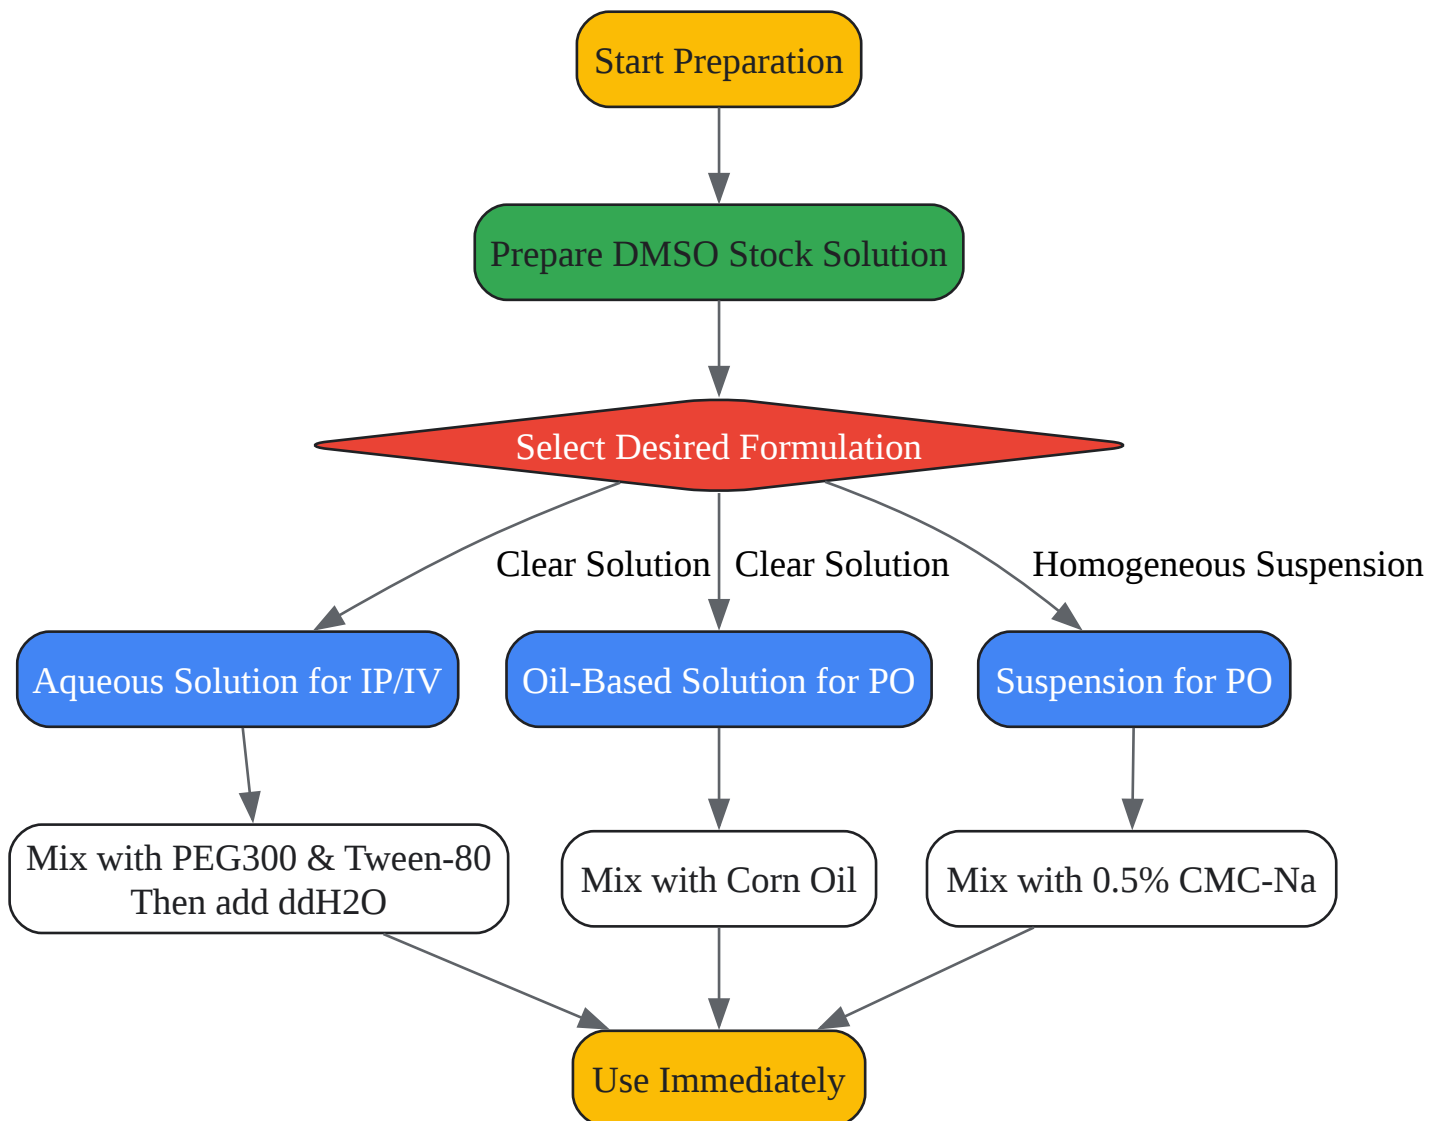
Start Preparation

Prepare DMSO Stock Solution

Select Desired Formulation

Clear Solution

Clear Solution

Homogeneous Suspension

Aqueous Solution for IP/IV

Oil-Based Solution for PO

Suspension for PO

Mix with PEG300 & Tween-80
Then add ddH2O

Mix with Corn Oil

Mix with 0.5% CMC-Na

Use Immediately